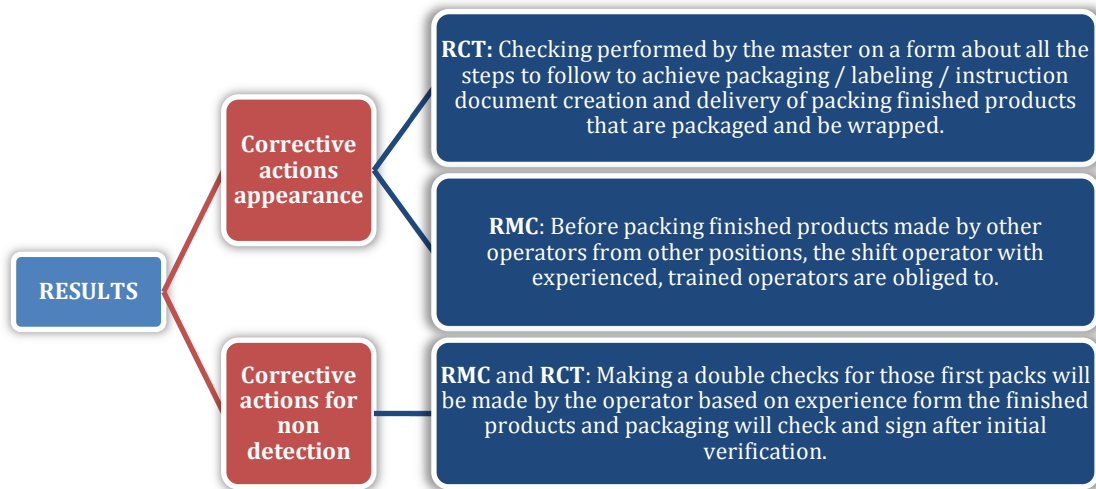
RESULTS

Corrective actions appearance

RCT: Checking performed by the master on a form about all the steps to follow to achieve packaging / labeling / instruction document creation and delivery of packing finished products that are packaged and be wrapped.

RMC: Before packing finished products made by other operators from other positions, the shift operator with experienced, trained operators are obliged to.

Corrective actions for non detection

RMC and RCT: Making a double checks for those first packs will be made by the operator based on experience form the finished products and packaging will check and sign after initial verification.